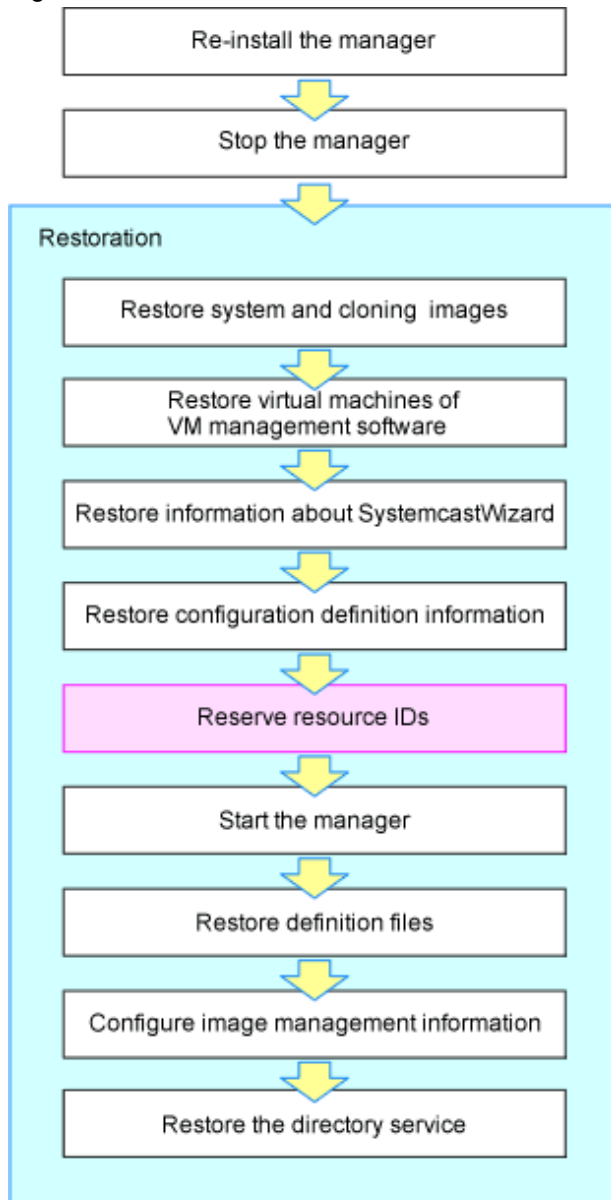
Re-install the manager

Stop the manager

Restoration

Restore system and cloning images

Restore virtual machines of VM management software

Restore information about SystemcastWizard

Restore configuration definition information

Reserve resource IDs

Start the manager

Restore definition files

Configure image management information

Restore the directory service